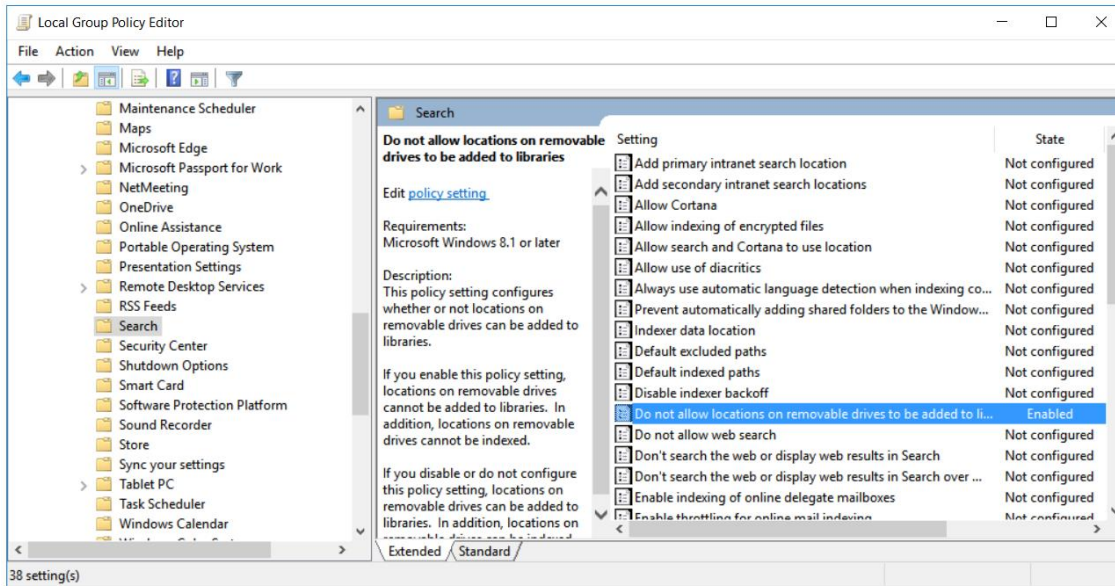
Local Group Policy Editor

File Action View Help

Maintenance Scheduler
Maps
Microsoft Edge
Microsoft Passport for Work
NetMeeting
OneDrive
Online Assistance
Portable Operating System
Presentation Settings
Remote Desktop Services
RSS Feeds
Search
Security Center
Shutdown Options
Smart Card
Software Protection Platform
Sound Recorder
Store
Sync your settings
Tablet PC
Task Scheduler
Windows Calendar
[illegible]

Search

Do not allow locations on removable drives to be added to libraries

Edit policy setting

Requirements:
Microsoft Windows 8.1 or later

Description:
This policy setting configures whether or not locations on removable drives can be added to libraries.

If you enable this policy setting, locations on removable drives cannot be added to libraries. In addition, locations on removable drives cannot be indexed.

If you disable or do not configure this policy setting, locations on removable drives can be added to libraries. In addition, locations on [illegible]

| Setting | State |
|---|---|
| Add primary intranet search location | Not configured |
| Add secondary intranet search locations | Not configured |
| Allow Cortana | Not configured |
| Allow indexing of encrypted files | Not configured |
| Allow search and Cortana to use location | Not configured |
| Allow use of diacritics | Not configured |
| Always use automatic language detection when indexing co... | Not configured |
| Prevent automatically adding shared folders to the Window... | Not configured |
| Indexer data location | Not configured |
| Default excluded paths | Not configured |
| Default indexed paths | Not configured |
| Disable indexer backoff | Not configured |
| Do not allow locations on removable drives to be added to li... | Enabled |
| Do not allow web search | Not configured |
| Don't search the web or display web results in Search | Not configured |
| Don't search the web or display web results in Search over ... | Not configured |
| Enable indexing of online delegate mailboxes | Not configured |
| Enable throttling for online mail indexing | Not configured |

Extended Standard

38 setting(s)